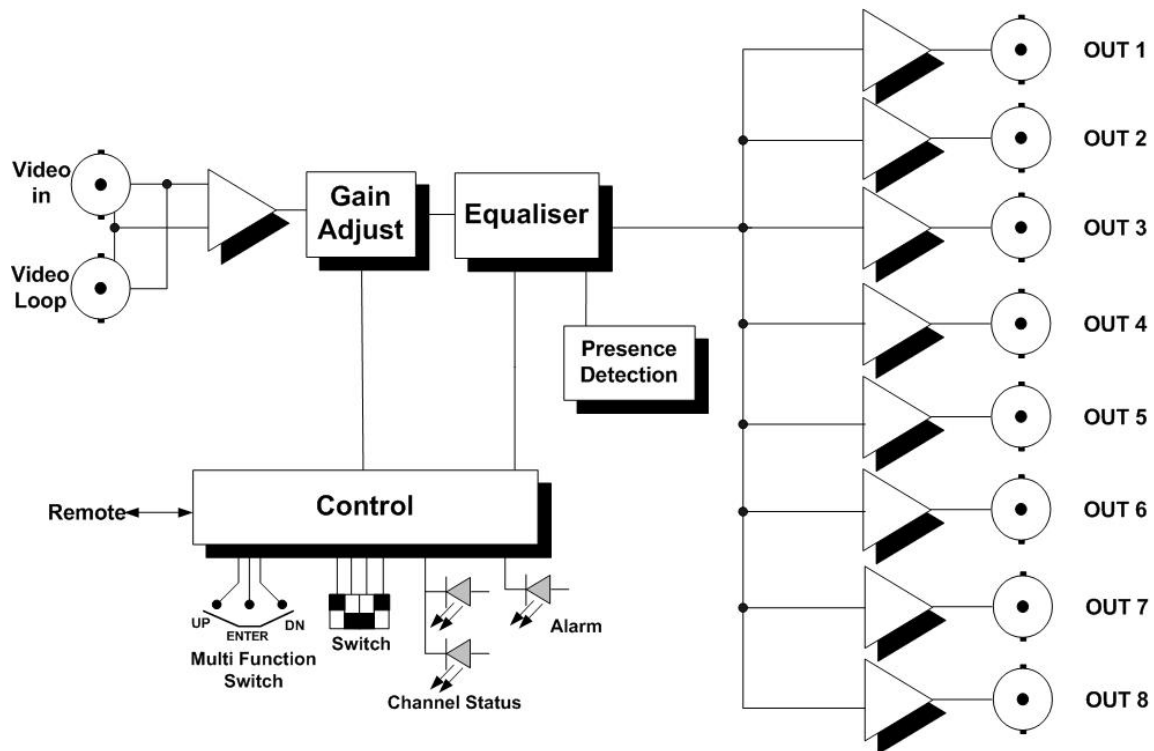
Video in

Video Loop

Gain Adjust

Equaliser

Presence Detection

OUT 1

OUT 2

OUT 3

OUT 4

OUT 5

OUT 6

OUT 7

OUT 8

Remote

Control

UP

ENTER

DN

Multi Function Switch

Switch

Alarm

Channel Status